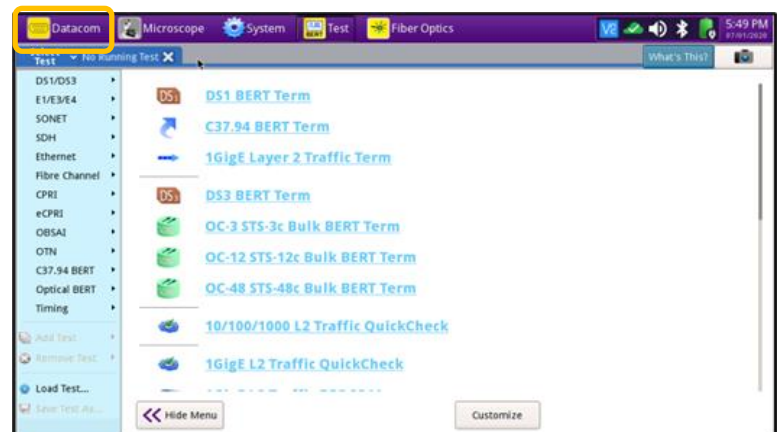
Datacom Microscope System Test Fiber Optics

V2 5:49 PM 07/01/2020

Test No Running Test ✕

What's This?

DS1/DS3
E1/E3/E4
SONET
SDH
Ethernet
Fibre Channel
CPRI
eCPRI
OBSAI
OTN
C37.94 BERT
Optical BERT
Timing

Add Test
Remove Test

Load Test...
Save Test As...

DS1 BERT Term
C37.94 BERT Term
1GigE Layer 2 Traffic Term
DS3 BERT Term
OC-3 STS-3c Bulk BERT Term
OC-12 STS-12c Bulk BERT Term
OC-48 STS-48c Bulk BERT Term
10/100/1000 L2 Traffic QuickCheck
1GigE L2 Traffic QuickCheck
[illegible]

Hide Menu

Customize